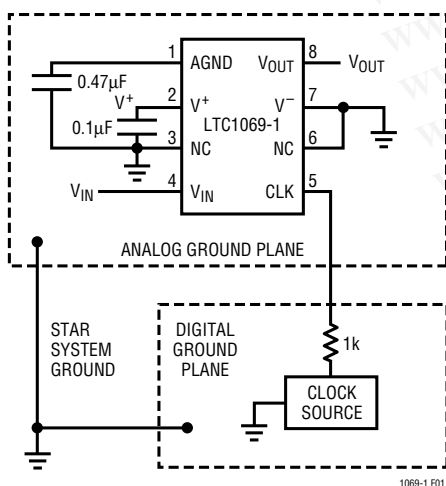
1 AGND
8 $V_{OUT}$
$V_{OUT}$
0.47μF
$V^+$
2 $V^+$
7 $V^-$
0.1μF
LTC1069-1
3 NC
6 NC
$V_{IN}$
4 $V_{IN}$
CLK 5

ANALOG GROUND PLANE

STAR SYSTEM GROUND

DIGITAL GROUND PLANE

1k

CLOCK SOURCE

1069-1 F01